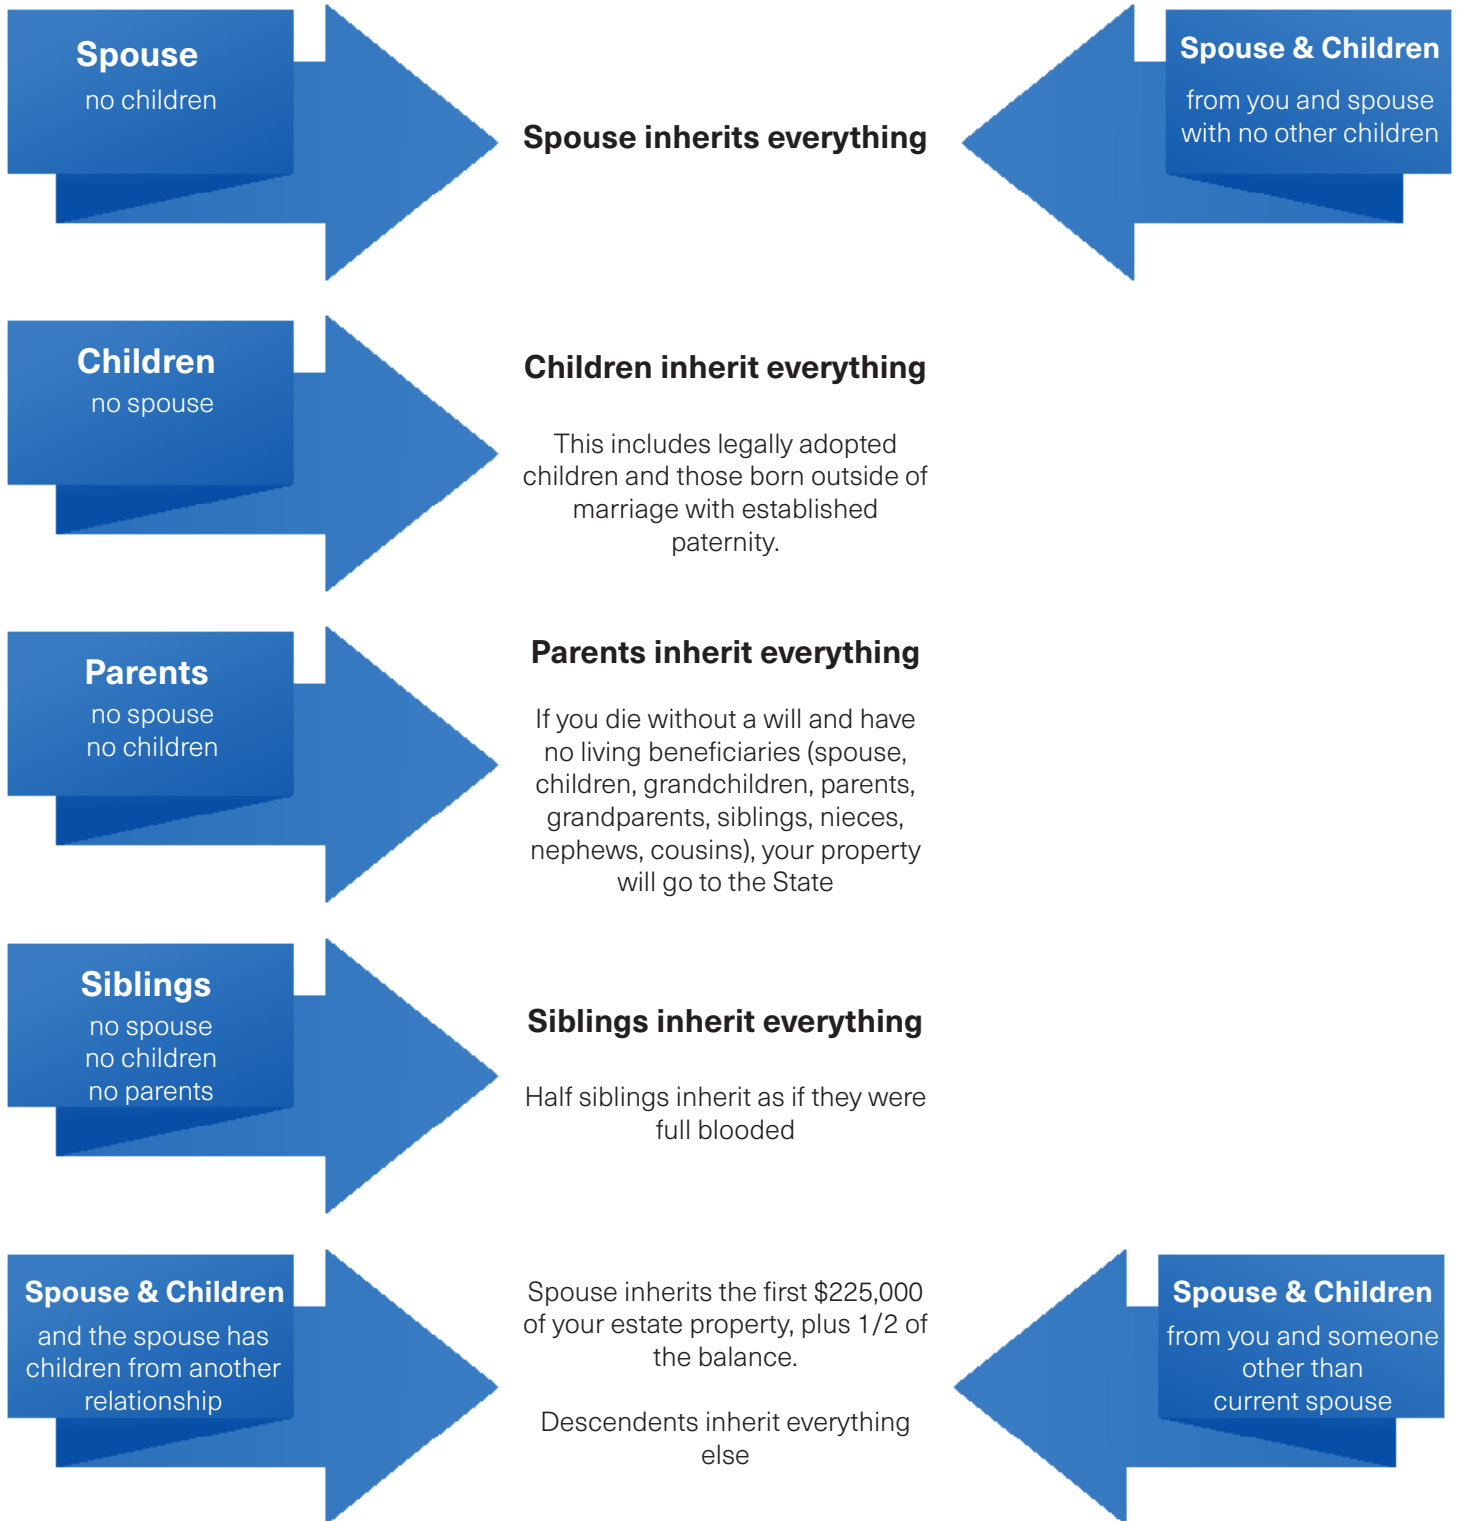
Spouse
no children

Spouse inherits everything

Spouse & Children
from you and spouse with no other children

Children
no spouse

Children inherit everything

This includes legally adopted children and those born outside of marriage with established paternity.

Parents
no spouse
no children

Parents inherit everything

If you die without a will and have no living beneficiaries (spouse, children, grandchildren, parents, grandparents, siblings, nieces, nephews, cousins), your property will go to the State

Siblings
no spouse
no children
no parents

Siblings inherit everything

Half siblings inherit as if they were full blooded

Spouse & Children
and the spouse has children from another relationship

Spouse inherits the first $225,000 of your estate property, plus 1/2 of the balance.

Descendents inherit everything else

Spouse & Children
from you and someone other than current spouse